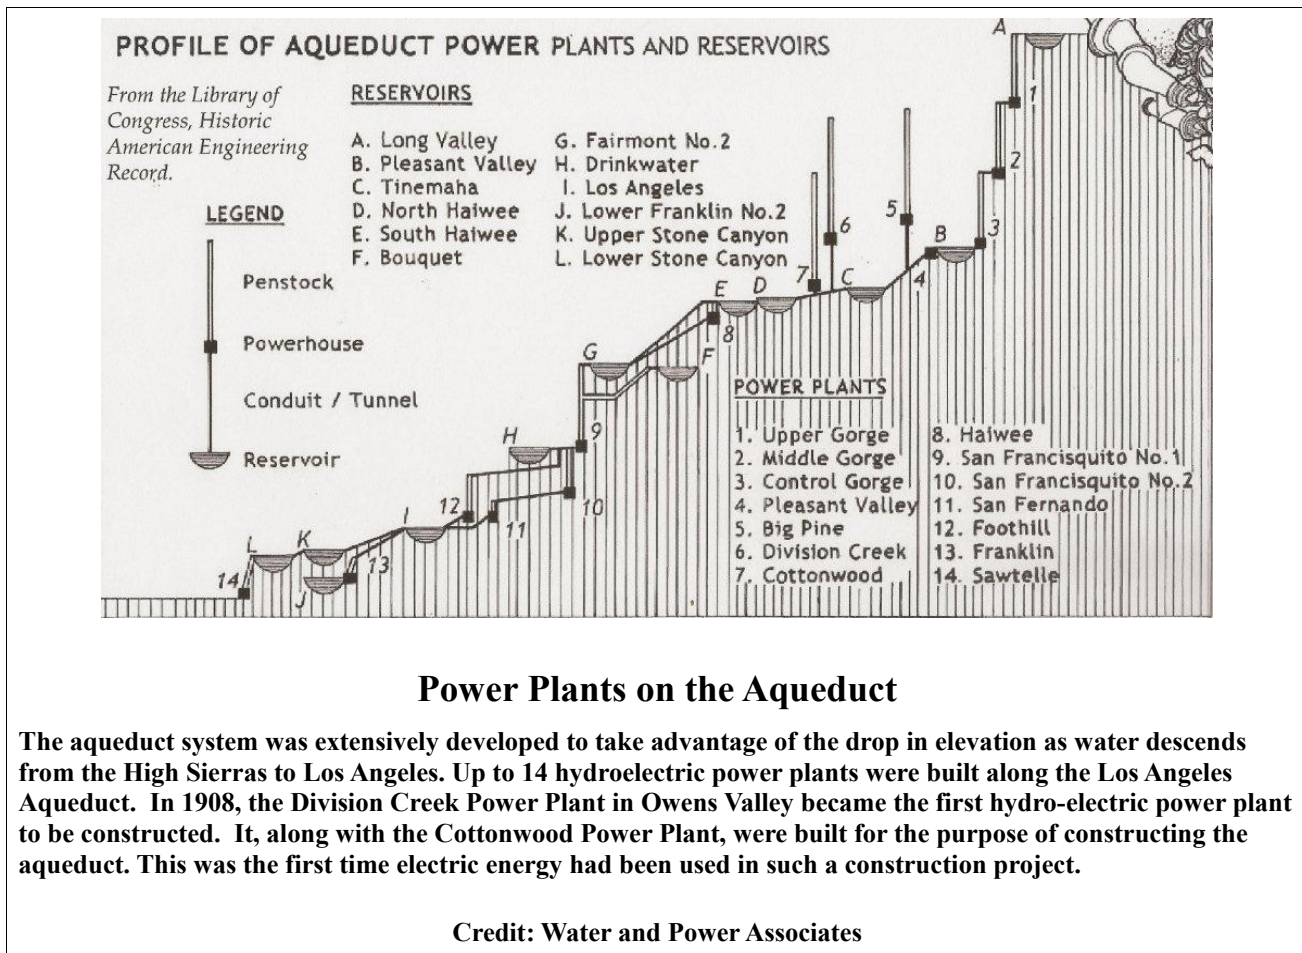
PROFILE OF AQUEDUCT POWER PLANTS AND RESERVOIRS

From the Library of Congress, Historic American Engineering Record.

RESERVOIRS

A. Long Valley
B. Pleasant Valley
C. Tinemaha
D. North Haiwee
E. South Haiwee
F. Bouquet
G. Fairmont No.2
H. Drinkwater
I. Los Angeles
J. Lower Franklin No.2
K. Upper Stone Canyon
L. Lower Stone Canyon

LEGEND

Penstock

Powerhouse

Conduit / Tunnel

Reservoir

A 1 2 3 B 4 5 6 C 7 D E 8 F G 9 H 10 11 12 I 13 K J L 14

POWER PLANTS

1. Upper Gorge
2. Middle Gorge
3. Control Gorge
4. Pleasant Valley
5. Big Pine
6. Division Creek
7. Cottonwood
8. Haiwee
9. San Francisquito No.1
10. San Francisquito No.2
11. San Fernando
12. Foothill
13. Franklin
14. Sawtelle

Power Plants on the Aqueduct

The aqueduct system was extensively developed to take advantage of the drop in elevation as water descends from the High Sierras to Los Angeles. Up to 14 hydroelectric power plants were built along the Los Angeles Aqueduct. In 1908, the Division Creek Power Plant in Owens Valley became the first hydro-electric power plant to be constructed. It, along with the Cottonwood Power Plant, were built for the purpose of constructing the aqueduct. This was the first time electric energy had been used in such a construction project.

Credit: Water and Power Associates